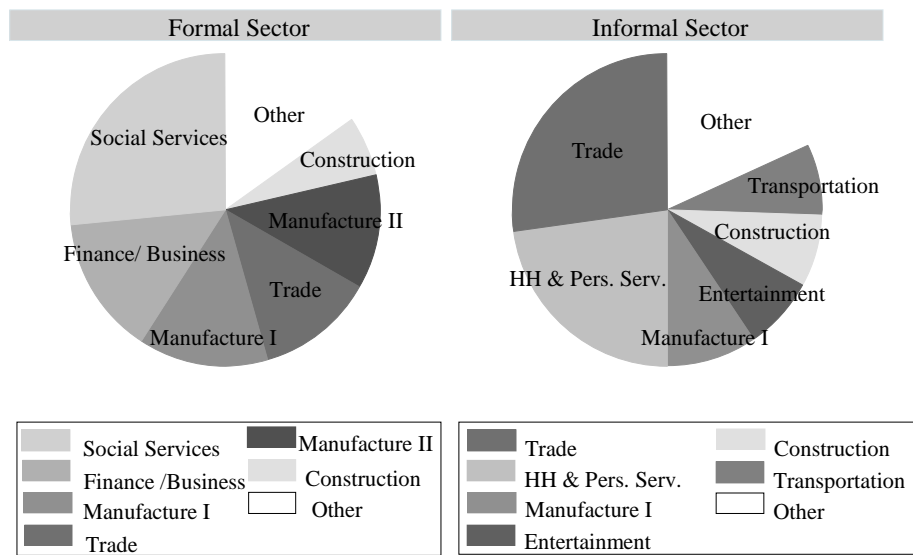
Formal Sector

Social Services
Other
Construction
Manufacture II
Finance/ Business
Trade
Manufacture I

Informal Sector

Trade
Other
Transportation
Construction
HH & Pers. Serv.
Entertainment
Manufacture I

Social Services
Finance /Business
Manufacture I
Trade
Manufacture II
Construction
Other

Trade
HH & Pers. Serv.
Manufacture I
Entertainment
Construction
Transportation
Other